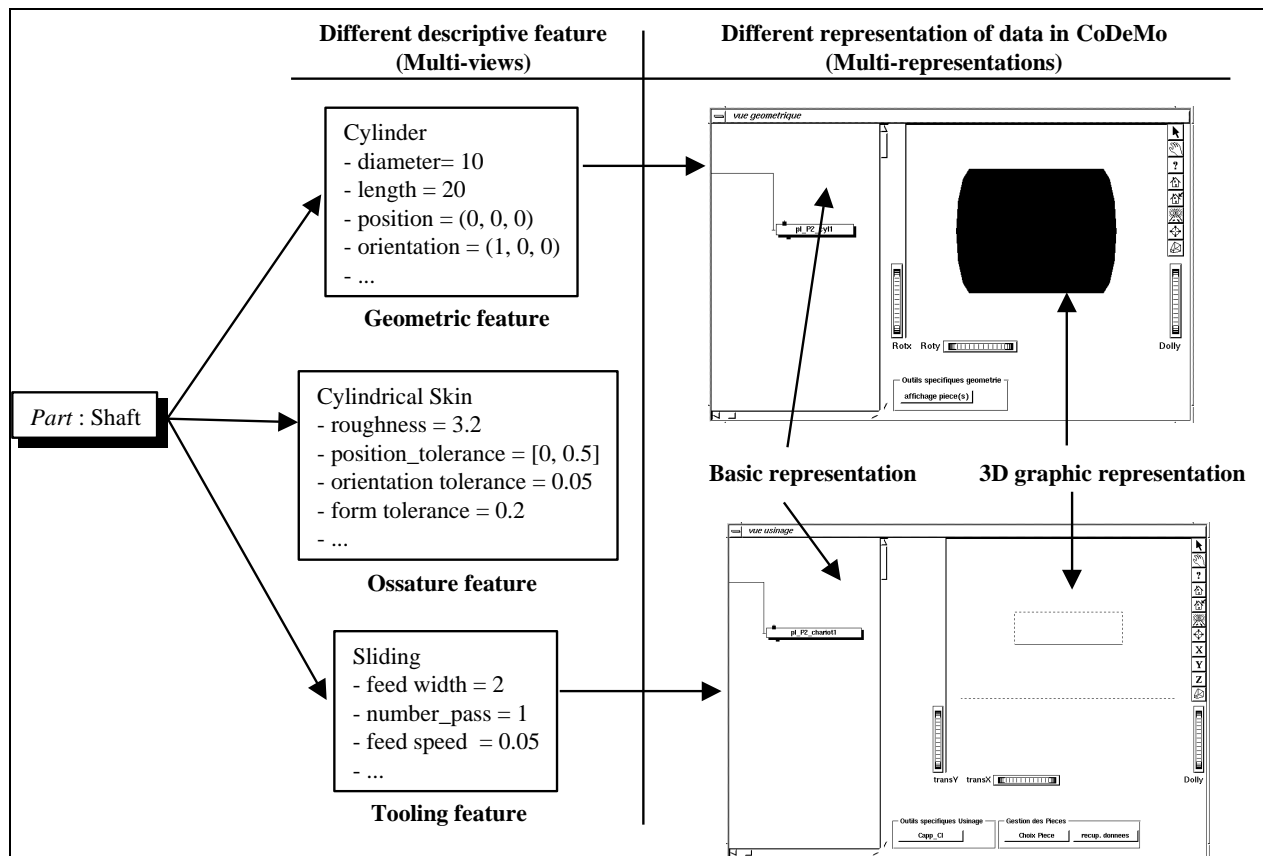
Different descriptive feature
(Multi-views)

Different representation of data in CoDeMo
(Multi-representations)

Cylinder
- diameter= 10
- length = 20
- position = (0, 0, 0)
- orientation = (1, 0, 0)
- ...

Geometric feature

vue geometrique

pl_P2_cyl1

Rotx Roty

Dolly

Outils specifiques geometrie
affichage piece(s)

*Part* : Shaft

Cylindrical Skin
- roughness = 3.2
- position_tolerance = [0, 0.5]
- orientation tolerance = 0.05
- form tolerance = 0.2
- ...

Ossature feature

Basic representation

3D graphic representation

vue usinage

pl_P2_chariot1

X
Y
Z

Sliding
- feed width = 2
- number_pass = 1
- feed speed = 0.05
- ...

Tooling feature

transY transX

Dolly

Outils specifiques Usinage
Capp_Cl

Gestion des Pieces
Choix Piece
recup. donnees